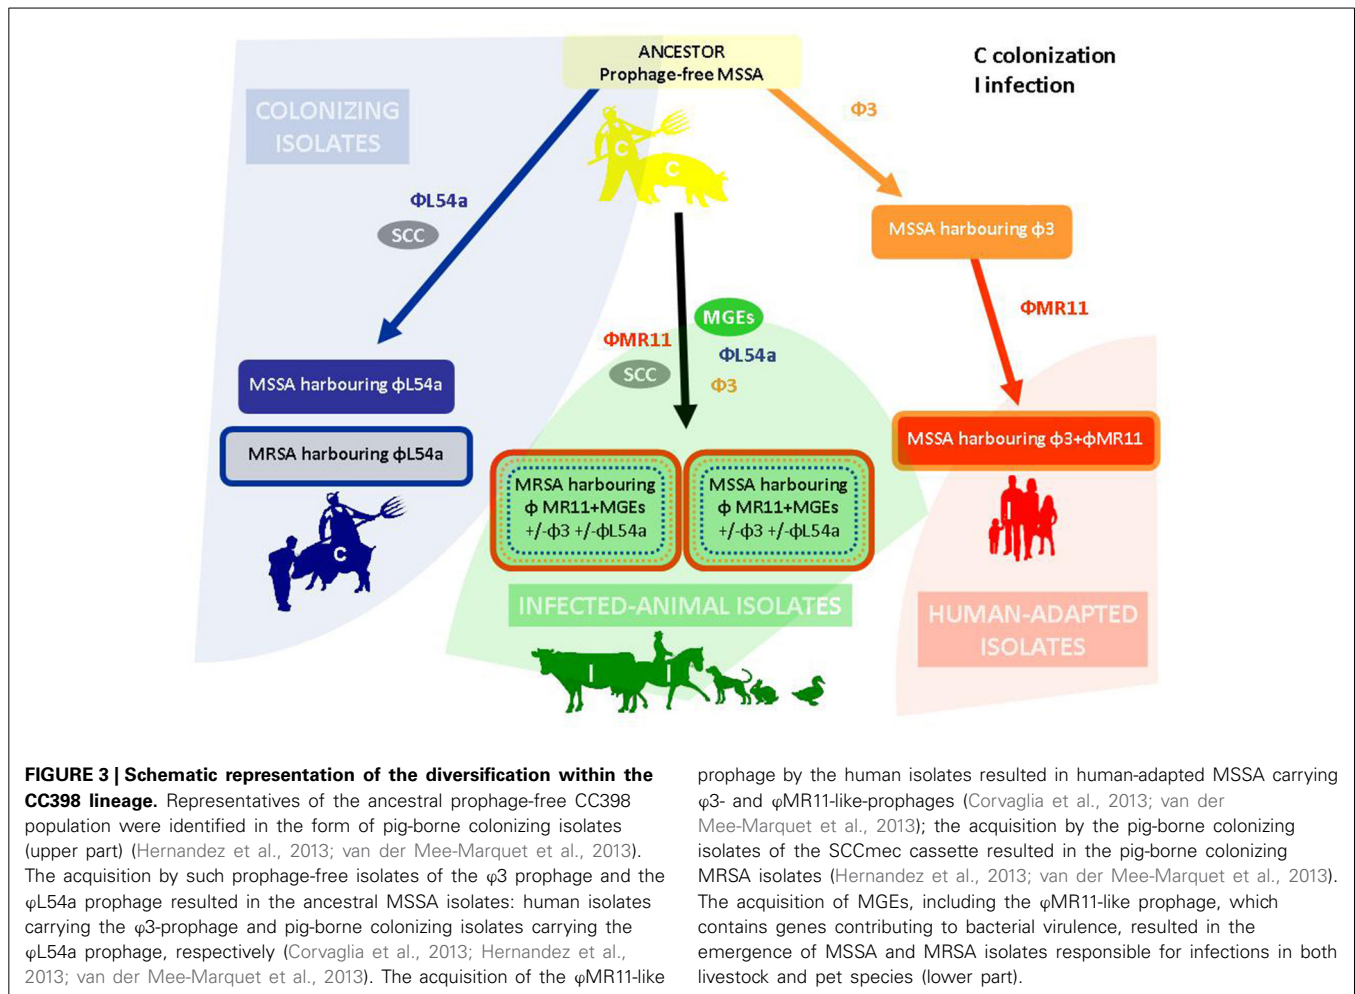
ANCESTOR
Prophage-free MSSA

C colonization
I infection

COLONIZING ISOLATES

ΦL54a

SCC

C

C

Φ3

MSSA harbouring ϕ3

ΦMR11

MGEs

ΦMR11

ΦL54a

SCC

Φ3

MSSA harbouring ϕL54a

MRSA harbouring ϕL54a

C

MRSA harbouring ϕ MR11+MGEs +/-ϕ3 +/-ϕL54a

MSSA harbouring ϕ MR11+MGEs +/-ϕ3 +/-ϕL54a

MSSA harbouring ϕ3+ϕMR11

INFECTED-ANIMAL ISOLATES

I

I

HUMAN-ADAPTED ISOLATES

**FIGURE 3 | Schematic representation of the diversification within the CC398 lineage.** Representatives of the ancestral prophage-free CC398 population were identified in the form of pig-borne colonizing isolates (upper part) (Hernandez et al., 2013; van der Mee-Marquet et al., 2013). The acquisition by such prophage-free isolates of the φ3 prophage and the φL54a prophage resulted in the ancestral MSSA isolates: human isolates carrying the φ3-prophage and pig-borne colonizing isolates carrying the φL54a prophage, respectively (Corvaglia et al., 2013; Hernandez et al., 2013; van der Mee-Marquet et al., 2013). The acquisition of the φMR11-like prophage by the human isolates resulted in human-adapted MSSA carrying φ3- and φMR11-like-prophages (Corvaglia et al., 2013; van der Mee-Marquet et al., 2013); the acquisition by the pig-borne colonizing isolates of the SCCmec cassette resulted in the pig-borne colonizing MRSA isolates (Hernandez et al., 2013; van der Mee-Marquet et al., 2013). The acquisition of MGEs, including the φMR11-like prophage, which contains genes contributing to bacterial virulence, resulted in the emergence of MSSA and MRSA isolates responsible for infections in both livestock and pet species (lower part).